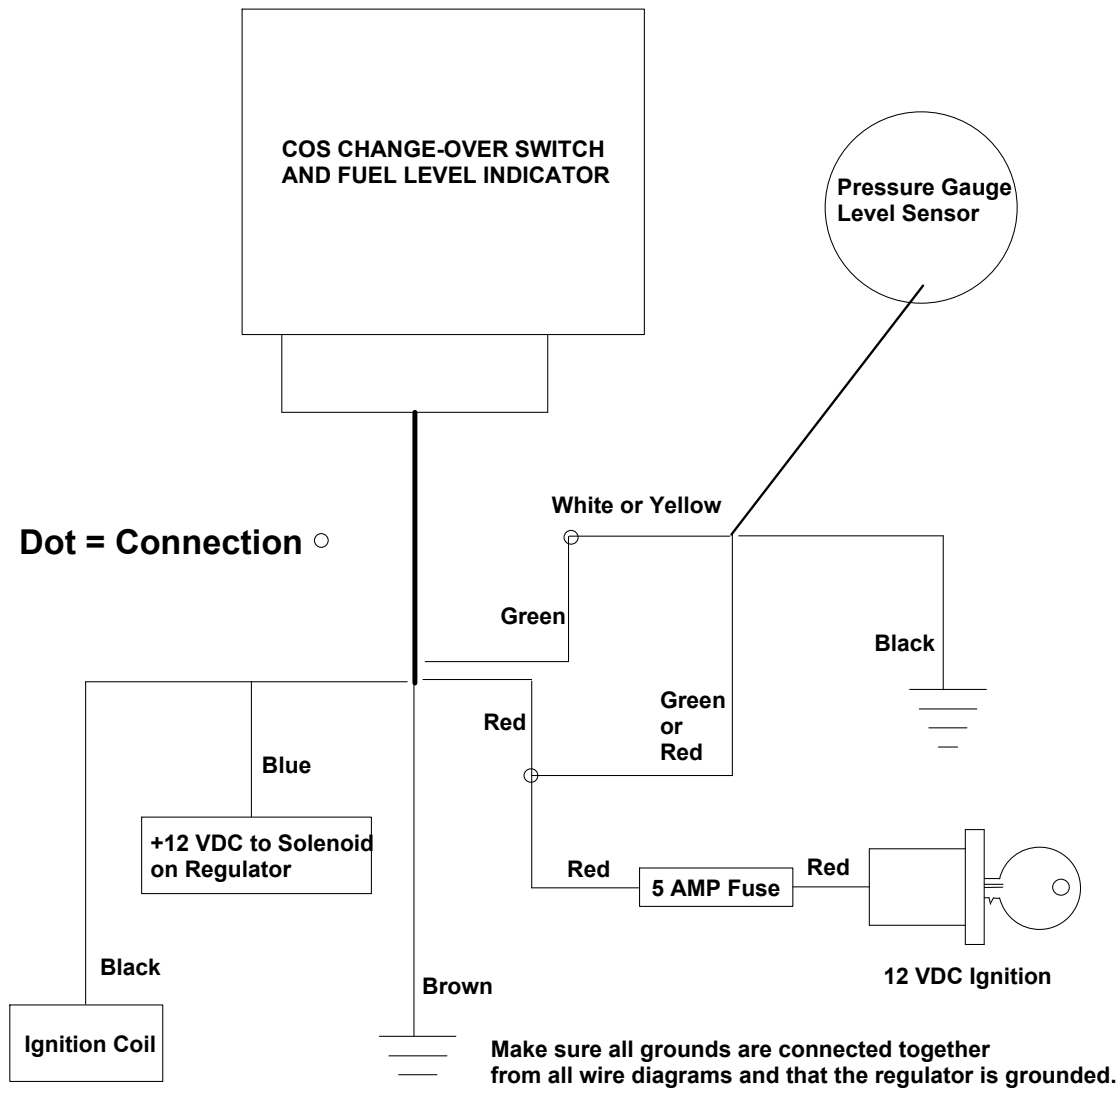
COS CHANGE-OVER SWITCH AND FUEL LEVEL INDICATOR

Pressure Gauge Level Sensor

Dot = Connection

White or Yellow

Green

Black

Green or Red

Red

Blue

+12 VDC to Solenoid on Regulator

Red

5 AMP Fuse

Red

Black

12 VDC Ignition

Brown

Ignition Coil

Make sure all grounds are connected together from all wire diagrams and that the regulator is grounded.